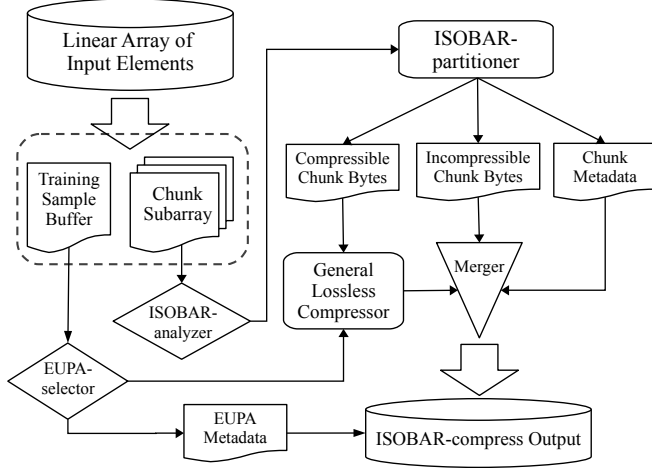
Linear Array of Input Elements

Training Sample Buffer

Chunk Subarray

ISOBAR-analyzer

EUPA-selector

ISOBAR-partitioner

Compressible Chunk Bytes

Incompressible Chunk Bytes

Chunk Metadata

General Lossless Compressor

Merger

EUPA Metadata

ISOBAR-compress Output